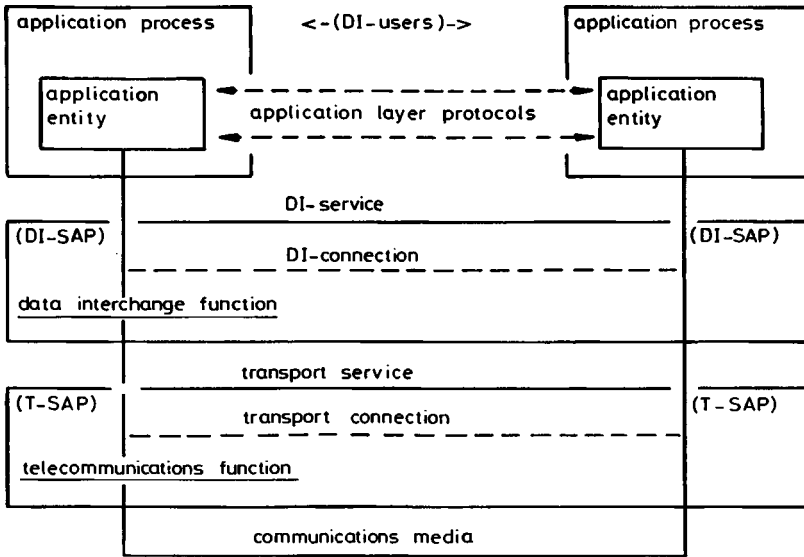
application process

<-(DI-users)->

application process

application entity

application layer protocols

application entity

DI-service

(DI-SAP)

(DI-SAP)

DI-connection

data interchange function

transport service

(T-SAP)

(T-SAP)

transport connection

telecommunications function

communications media